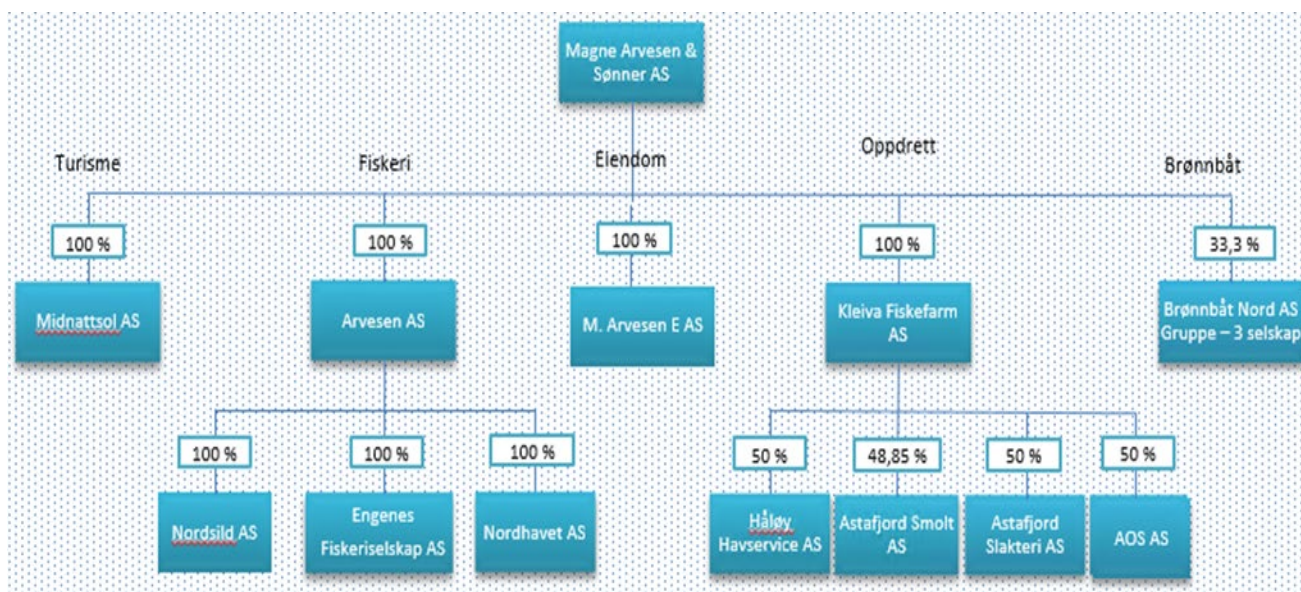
Magne Arvesen & Sønner AS

Turisme

Fiskeri

Eiendom

Oppdrett

Brønnbåt

100 %

Midnattsol AS

100 %

Arvesen AS

100 %

M. Arvesen E AS

100 %

Kleiva Fiskefarm AS

33,3 %

Brønnbåt Nord AS Gruppe – 3 selskap

100 %

Nordsild AS

100 %

Engenes Fiskeriselskap AS

100 %

Nordhavet AS

50 %

Håløy Havservice AS

48,85 %

Astafjord Smolt AS

50 %

Astafjord Slakteri AS

50 %

AOS AS